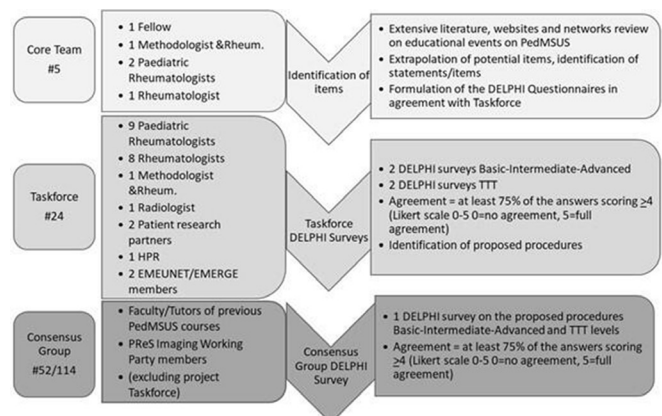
Core Team #5

• 1 Fellow
• 1 Methodologist &Rheum.
• 2 Paediatric Rheumatologists
• 1 Rheumatologist

Identification of items

• Extensive literature, websites and networks review on educational events on PedMSUS
• Extrapolation of potential items, identification of statements/items
• Formulation of the DELPHI Questionnaires in agreement with Taskforce

Taskforce #24

• 9 Paediatric Rheumatologists
• 8 Rheumatologists
• 1 Methodologist &Rheum.
• 1 Radiologist
• 2 Patient research partners
• 1 HPR
• 2 EMEUNET/EMERGE members

Taskforce DELPHI Surveys

• 2 DELPHI surveys Basic-Intermediate-Advanced
• 2 DELPHI surveys TTT
• Agreement = at least 75% of the answers scoring $\geq$4 (Likert scale 0-5 0=no agreement, 5=full agreement)
• Identification of proposed procedures

Consensus Group #52/114

• Faculty/Tutors of previous PedMSUS courses
• PReS Imaging Working Party members
• (excluding project Taskforce)

Consensus Group DELPHI Survey

• 1 DELPHI survey on the proposed procedures Basic-Intermediate-Advanced and TTT levels
• Agreement = at least 75% of the answers scoring $\geq$4 (Likert scale 0-5 0=no agreement, 5=full agreement)